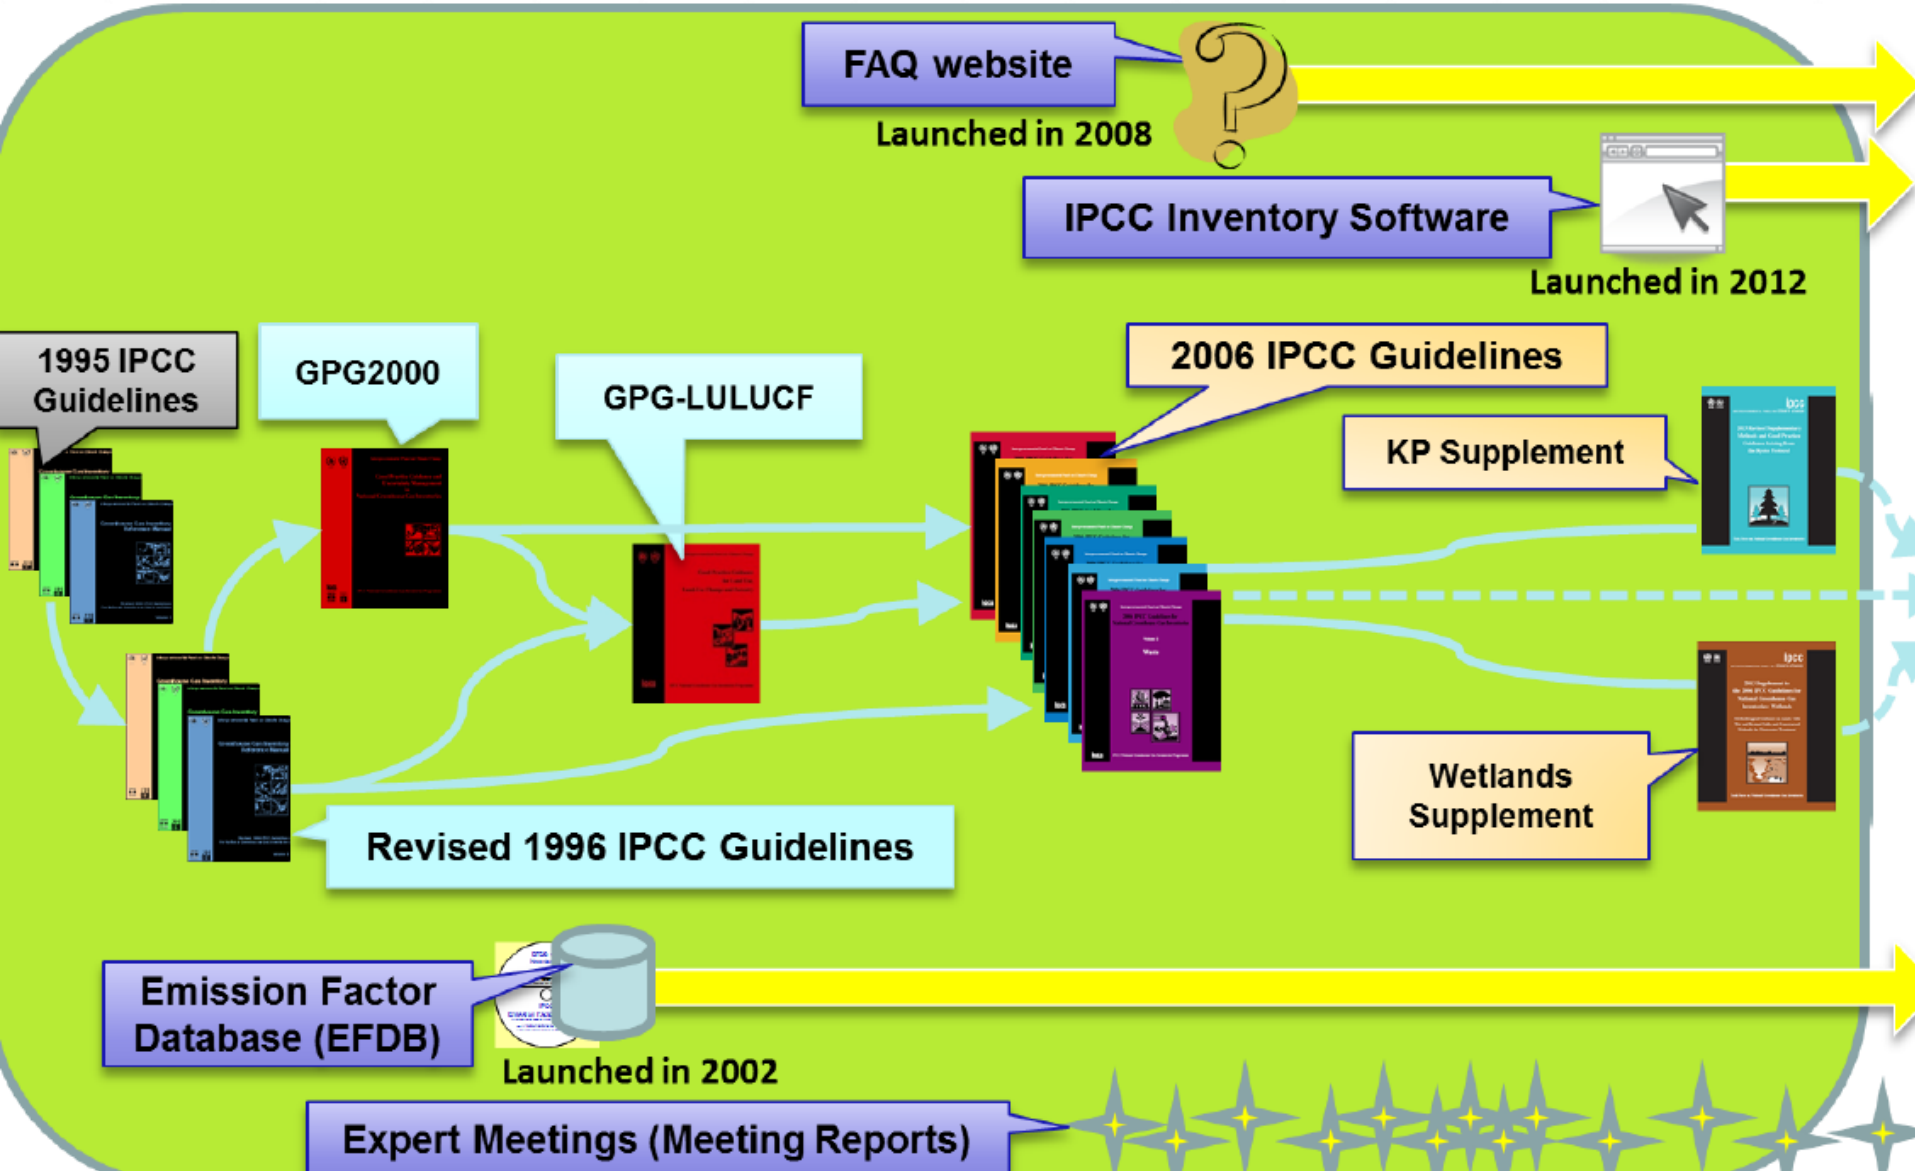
FAQ website

Launched in 2008

IPCC Inventory Software

Launched in 2012

1995 IPCC Guidelines

GPG2000

GPG-LULUCF

2006 IPCC Guidelines

KP Supplement

Wetlands Supplement

Revised 1996 IPCC Guidelines

Emission Factor Database (EFDB)

Launched in 2002

Expert Meetings (Meeting Reports)